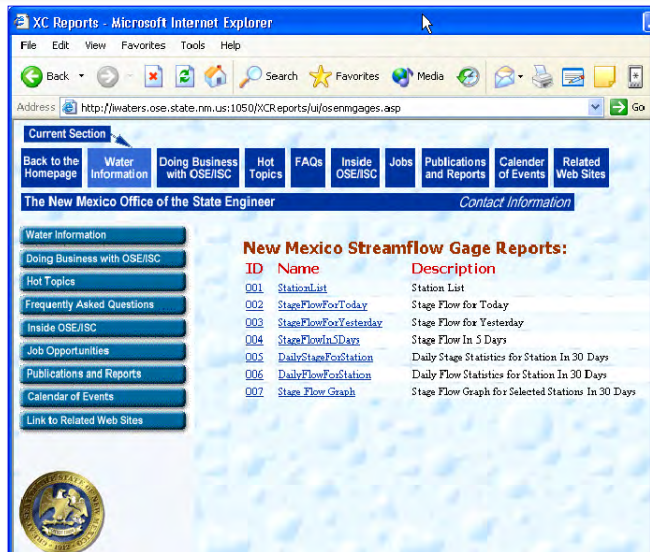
XC Reports - Microsoft Internet Explorer

File Edit View Favorites Tools Help

Back Search Favorites Media

Address http://iwaters.ose.state.nm.us:1050/XCReports/ui/osenmgages.asp Go

Current Section

Back to the Homepage | Water Information | Doing Business with OSE/ISC | Hot Topics | FAQs | Inside OSE/ISC | Jobs | Publications and Reports | Calender of Events | Related Web Sites

The New Mexico Office of the State Engineer

Contact Information

Water Information
Doing Business with OSE/ISC
Hot Topics
Frequently Asked Questions
Inside OSE/ISC
Job Opportunities
Publications and Reports
Calendar of Events
Link to Related Web Sites

New Mexico Streamflow Gage Reports:

| ID | Name | Description |
|---|---|---|
| 001 | StationList | Station List |
| 002 | StageFlowForToday | Stage Flow for Today |
| 003 | StageFlowForYesterday | Stage Flow for Yesterday |
| 004 | StageFlowIn5Days | Stage Flow In 5 Days |
| 005 | DailyStageForStation | Daily Stage Statistics for Station In 30 Days |
| 006 | DailyFlowForStation | Daily Flow Statistics for Station In 30 Days |
| 007 | Stage Flow Graph | Stage Flow Graph for Selected Stations In 30 Days |